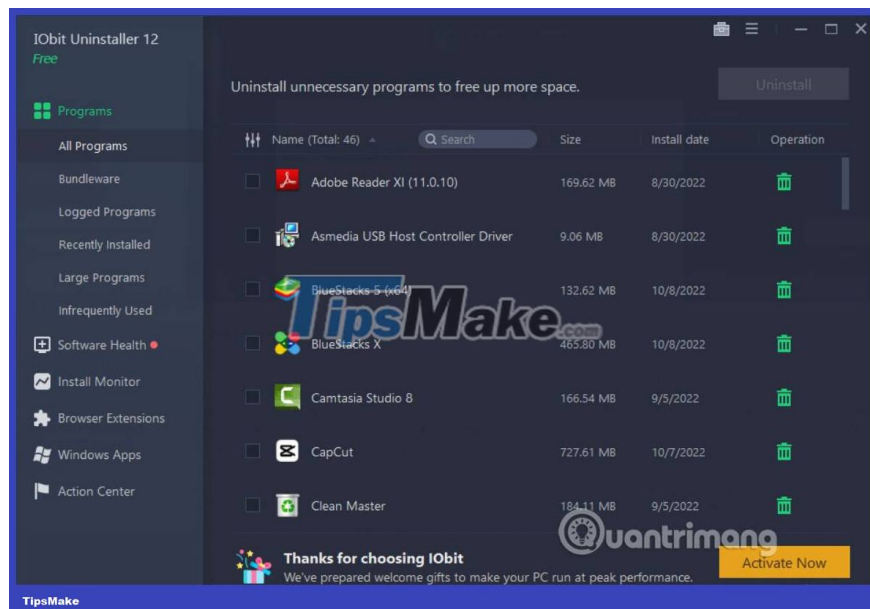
IObit Uninstaller 12
Free

Programs
All Programs
Bundleware
Logged Programs
Recently Installed
Large Programs
Infrequently Used
Software Health
Install Monitor
Browser Extensions
Windows Apps
Action Center

Uninstall unnecessary programs to free up more space.

Uninstall

| Name (Total: 46) | Size | Install date | Operation |
|---|---|---|---|
| Adobe Reader XI (11.0.10) | 169.62 MB | 8/30/2022 | |
| Asmedia USB Host Controller Driver | 9.06 MB | 8/30/2022 | |
| BlueStacks 5 (x64) | 132.62 MB | 10/8/2022 | |
| BlueStacks X | 465.80 MB | 10/8/2022 | |
| Camtasia Studio 8 | 166.54 MB | 9/5/2022 | |
| CapCut | 727.61 MB | 10/7/2022 | |
| Clean Master | 184.11 MB | 9/5/2022 | |

Search

TipsMake.com

Quantrimang

Thanks for choosing IObit
We've prepared welcome gifts to make your PC run at peak performance.

Activate Now

TipsMake